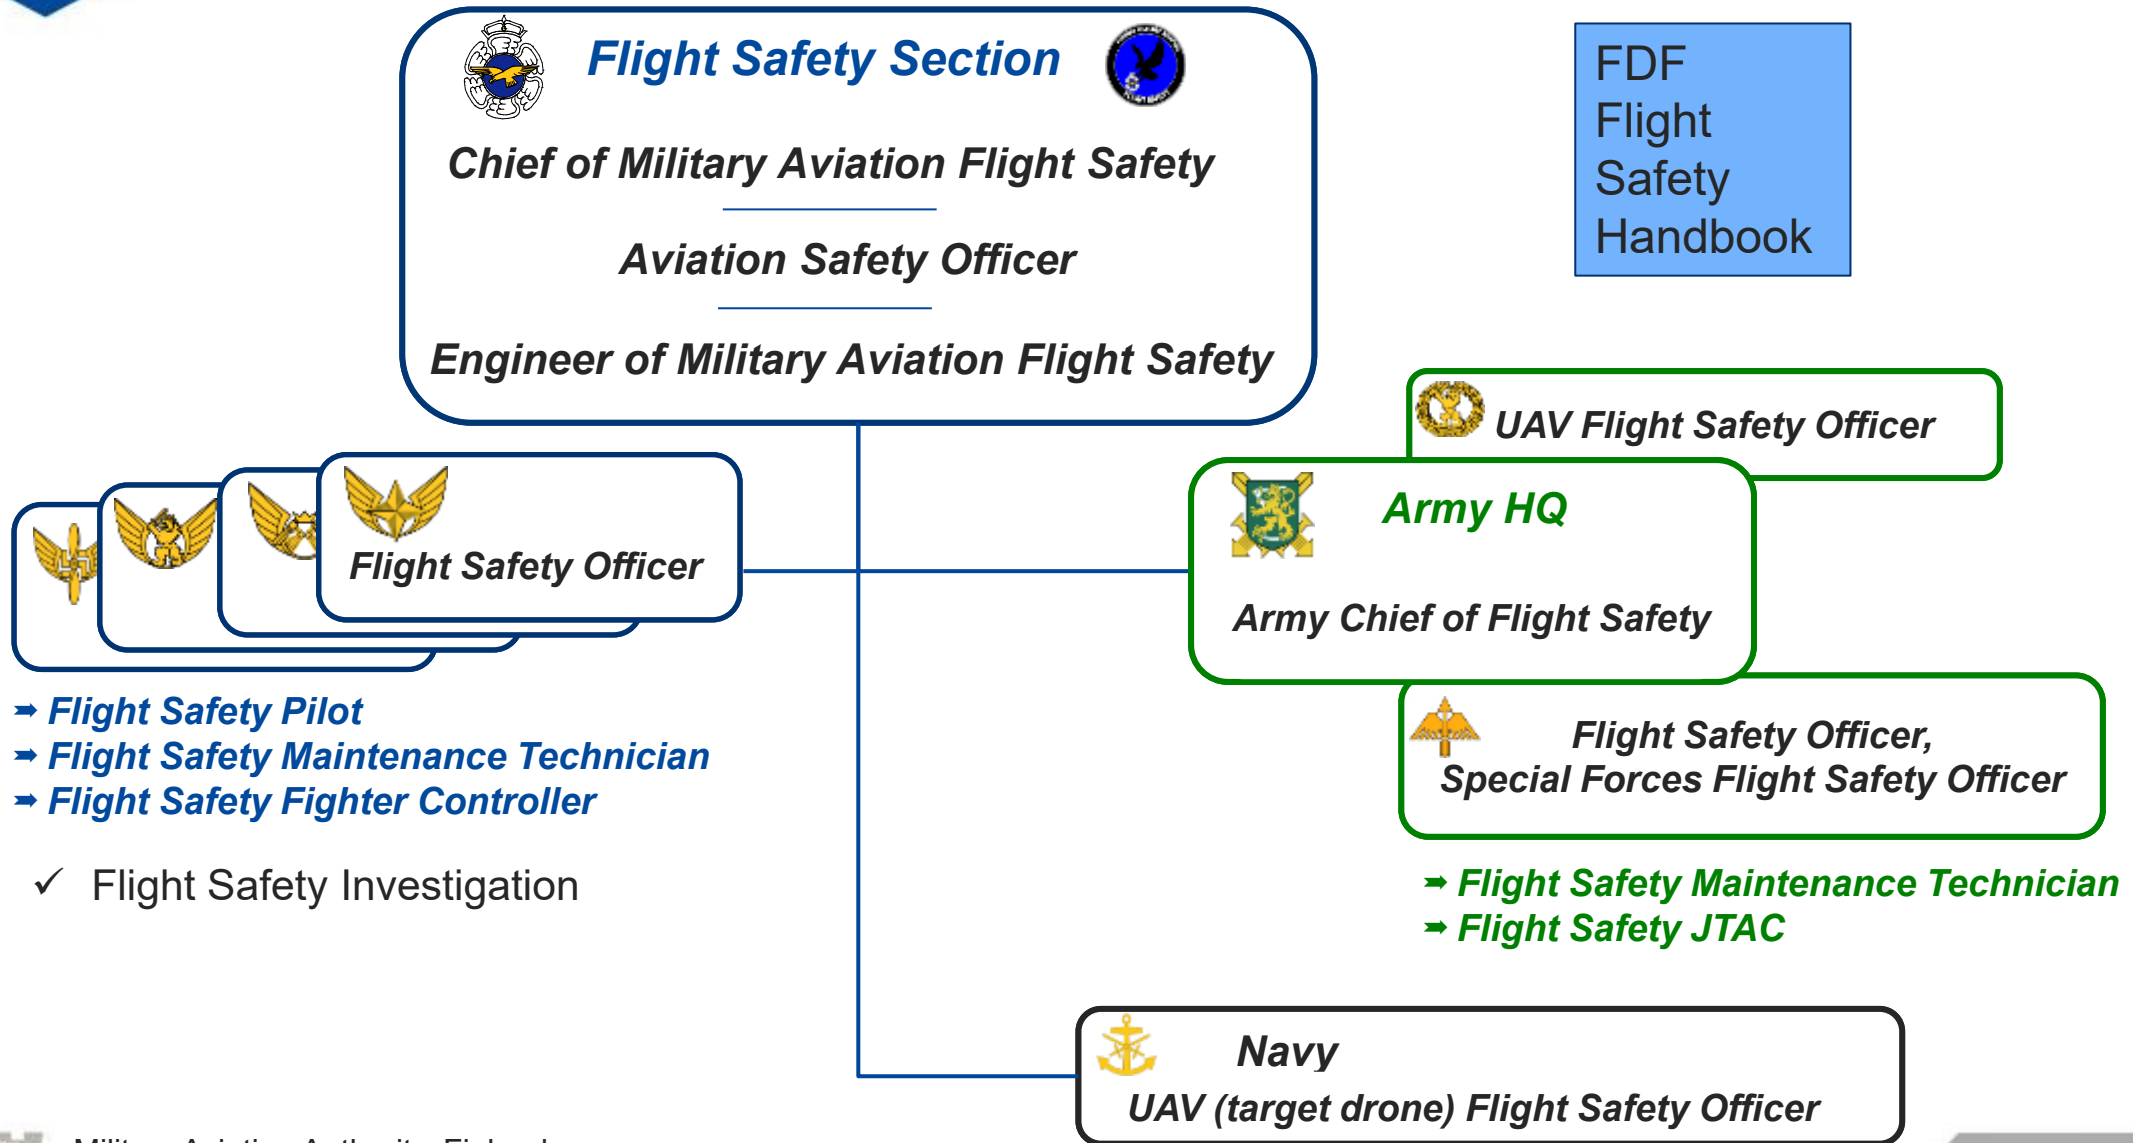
Flight Safety Section

Chief of Military Aviation Flight Safety

Aviation Safety Officer

Engineer of Military Aviation Flight Safety

FDF Flight Safety Handbook

UAV Flight Safety Officer

Army HQ

Army Chief of Flight Safety

Flight Safety Officer

➡ Flight Safety Pilot
➡ Flight Safety Maintenance Technician
➡ Flight Safety Fighter Controller

✓ Flight Safety Investigation

Flight Safety Officer,
Special Forces Flight Safety Officer

➡ Flight Safety Maintenance Technician
➡ Flight Safety JTAC

Navy
UAV (target drone) Flight Safety Officer

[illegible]